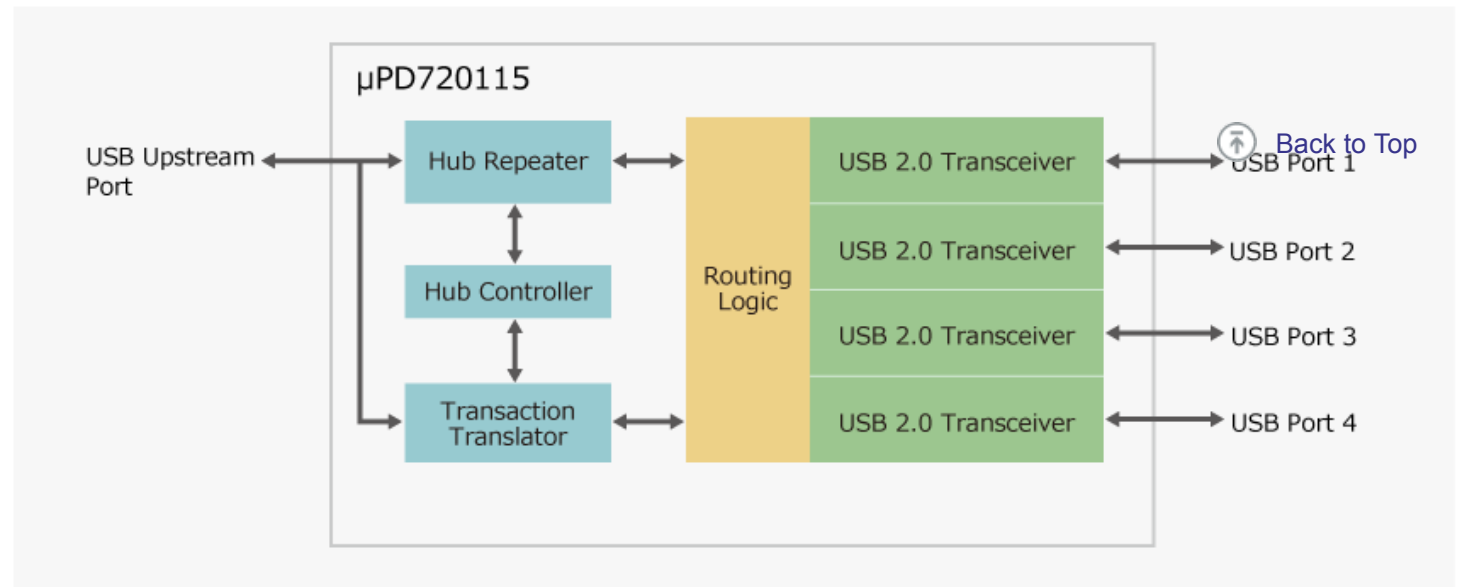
μPD720115

USB Upstream Port

Hub Repeater

Hub Controller

Transaction Translator

Routing Logic

USB 2.0 Transceiver

USB 2.0 Transceiver

USB 2.0 Transceiver

USB 2.0 Transceiver

USB Port 1

Back to Top

USB Port 2

USB Port 3

USB Port 4